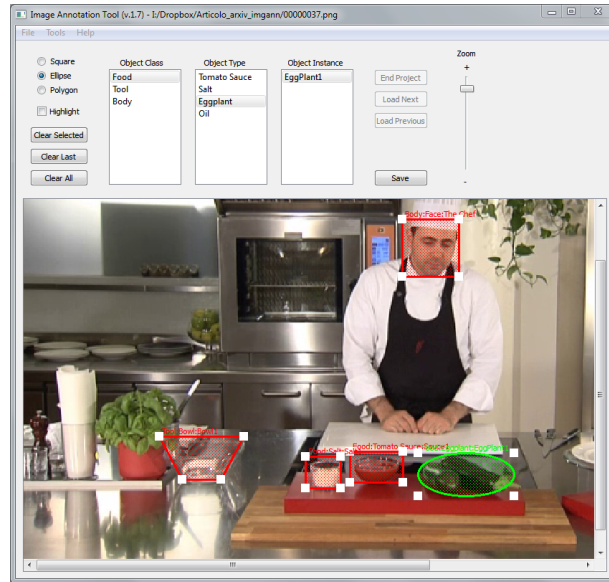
Image Annotation Tool (v.1.7) - I:/Dropbox/Articolo_arxiv_imgann/00000037.png

File Tools Help

Square
Ellipse
Polygon
Highlight

Clear Selected
Clear Last
Clear All

Object Class
Food
Tool
Body

Object Type
Tomato Sauce
Salt
Eggplant
Oil

Object Instance
EggPlant1

End Project
Load Next
Load Previous

Save

Zoom
+
-

Body:Face:The Chef

Tool:Bowl:Bowl1

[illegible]Salt:Salt1

Food:Tomato Sauce:Sauce1

Food:Eggplant:EggPlant1